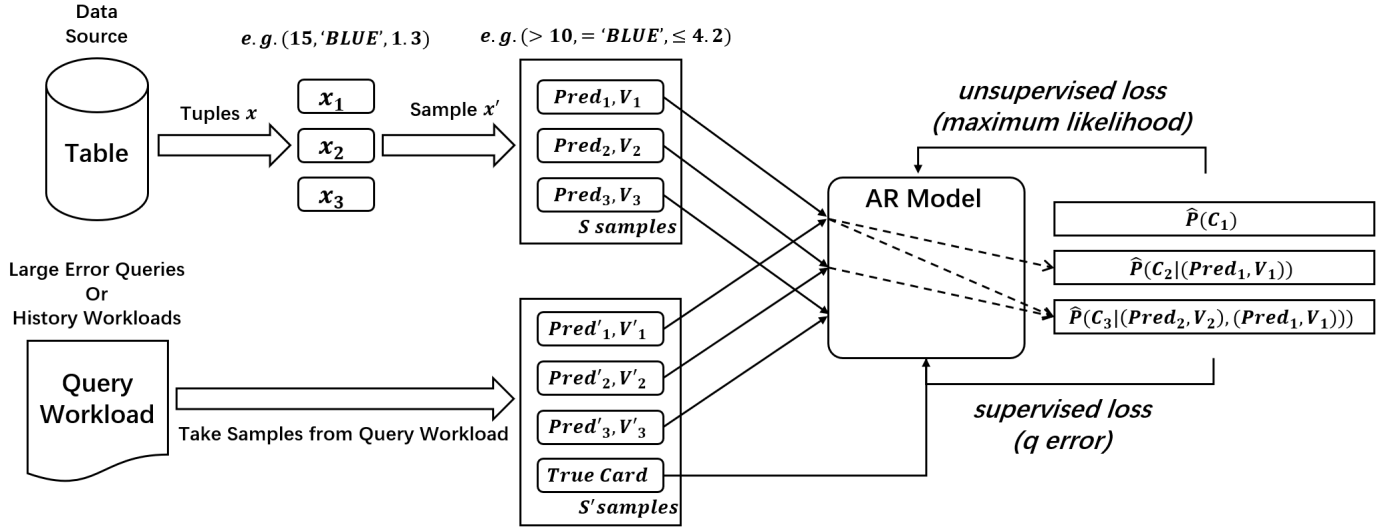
Data Source

Table

Tuples $x$

$e.g. (15, 'BLUE', 1.3)$

$x_1$

$x_2$

$x_3$

Sample $x'$

$e.g. (>10, = 'BLUE', \leq 4.2)$

$Pred_1, V_1$

$Pred_2, V_2$

$Pred_3, V_3$

$S$ samples

unsupervised loss (maximum likelihood)

AR Model

$\widehat{P}(C_1)$

$\widehat{P}(C_2|(Pred_1, V_1))$

$\widehat{P}(C_3|(Pred_2, V_2), (Pred_1, V_1)))$

Large Error Queries Or History Workloads

Query Workload

Take Samples from Query Workload

$Pred'_1, V'_1$

$Pred'_2, V'_2$

$Pred'_3, V'_3$

True Card

$S'$samples

supervised loss (q error)